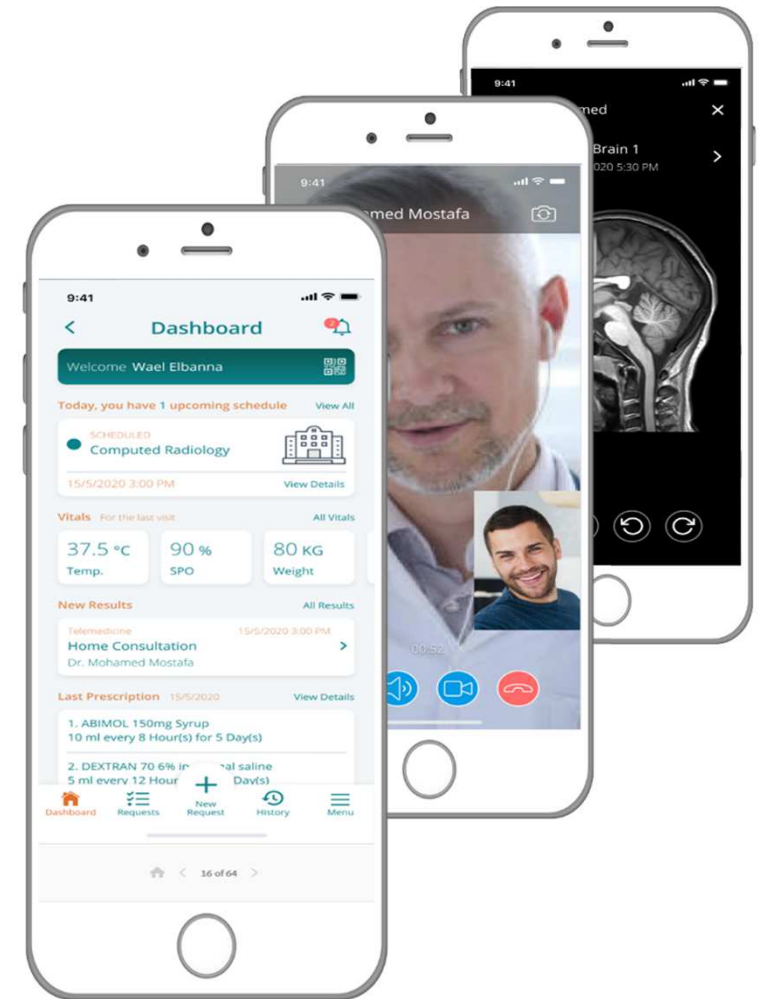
9:41

med

Brain 1
020 5:30 PM

9:41

med Mostafa

00:52

9:41

Dashboard

Welcome Wael Elbanna

Today, you have 1 upcoming schedule View All

SCHEDULED
Computed Radiology

15/5/2020 3:00 PM View Details

Vitals For the last visit All Vitals

37.5 °C
Temp.

90 %
SPO

80 KG
Weight

New Results All Results

Telemedicine 15/5/2020 3:00 PM
Home Consultation
Dr. Mohamed Mostafa

Last Prescription 15/5/2020 View Details

1. ABIMOL 150mg Syrup
10 ml every 8 Hour(s) for 5 Day(s)

2. DEXTRAN 70 6% in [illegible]al saline
5 ml every 12 Hour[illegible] Day(s)

Dashboard
Requests
New Request
History
Menu

16 of 64